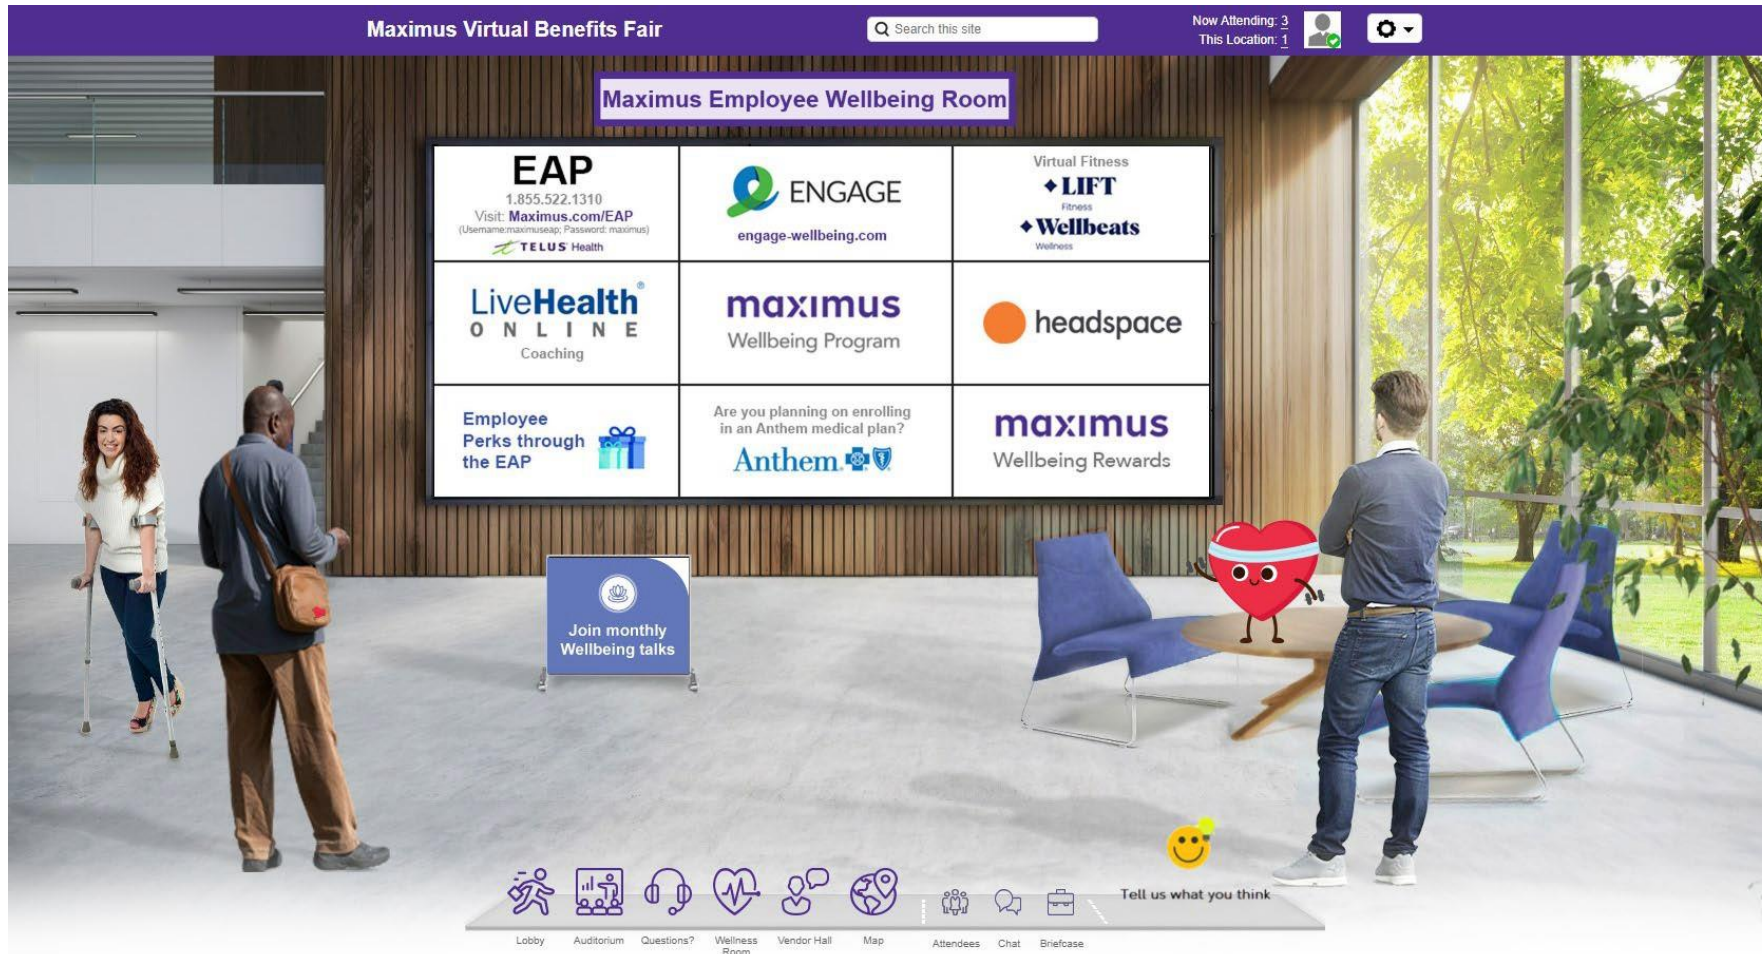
Maximus Virtual Benefits Fair

Search this site

Now Attending: 3
This Location: 1

Maximus Employee Wellbeing Room

EAP
1.855.522.1310
Visit: Maximus.com/EAP
(Username:maximuseap; Password: maximus)
TELUS Health

ENGAGE
engage-wellbeing.com

Virtual Fitness
LIFT
Fitness
Wellbeats
Wellness

LiveHealth® ONLINE
Coaching

maximus
Wellbeing Program

headspace

Employee Perks through the EAP

Are you planning on enrolling in an Anthem medical plan?
Anthem

maximus
Wellbeing Rewards

Join monthly Wellbeing talks

Tell us what you think

Lobby Auditorium Questions? Wellness Room Vendor Hall Map Attendees Chat Briefcase